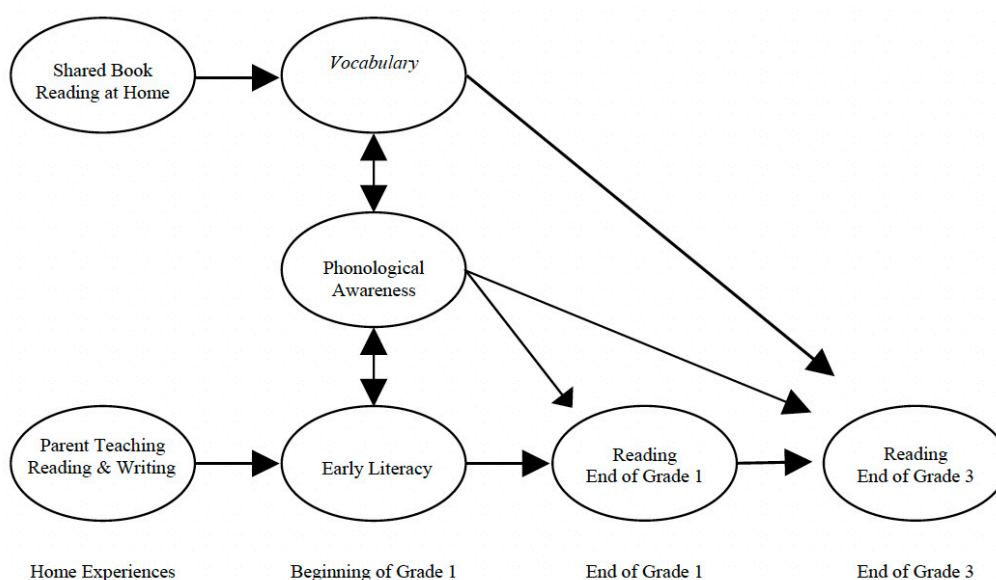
Shared Book Reading at Home

Vocabulary

Phonological Awareness

Parent Teaching Reading & Writing

Early Literacy

Reading End of Grade 1

Reading End of Grade 3

Home Experiences

Beginning of Grade 1

End of Grade 1

End of Grade 3